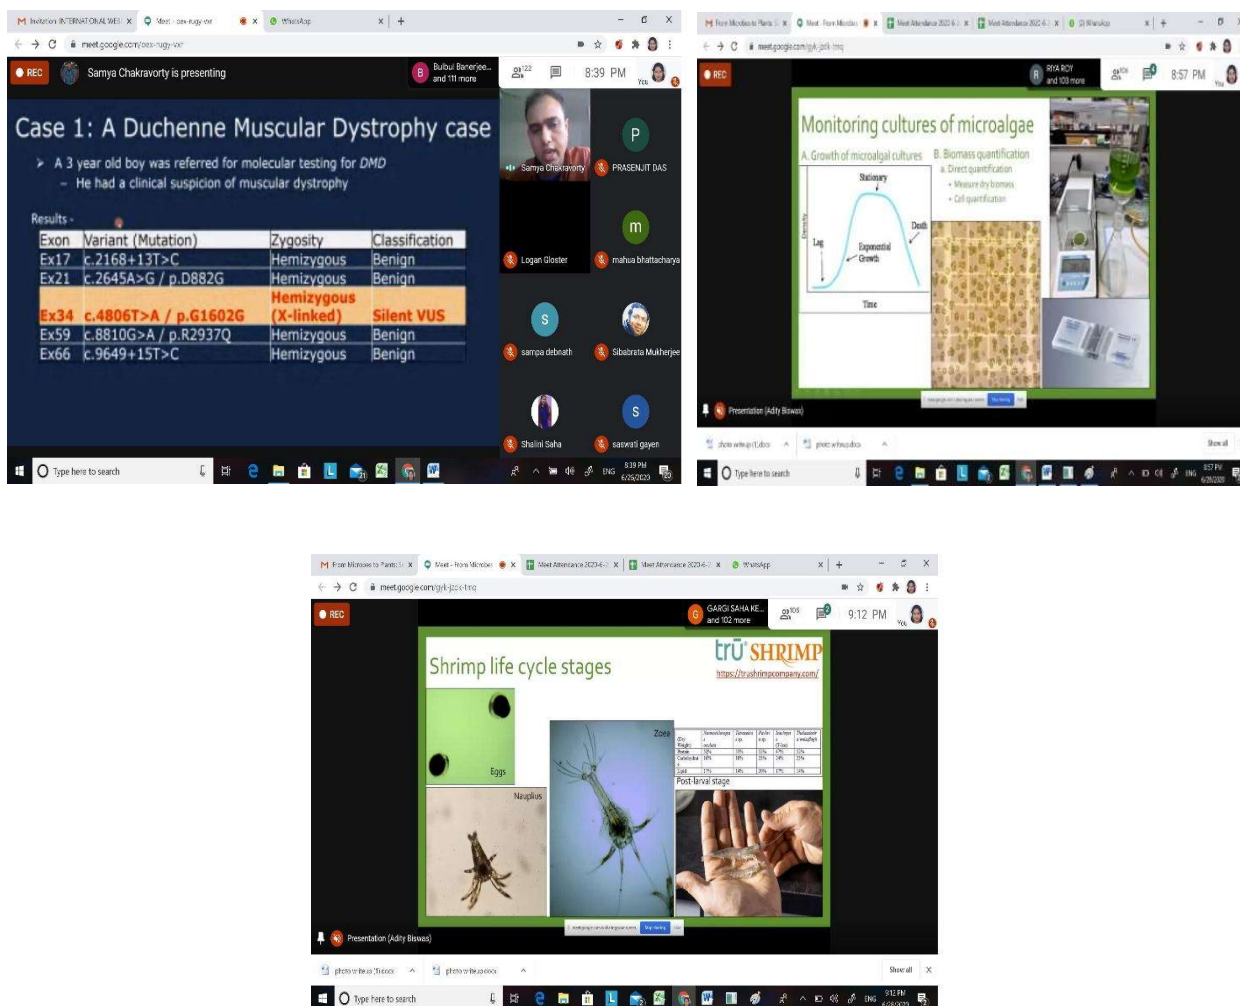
REC Samya Chakravorty is presenting

Bulbul Banerjee and 111 more

8:39 PM

Case 1: A Duchenne Muscular Dystrophy case

A 3 year old boy was referred for molecular testing for DMD

He had a clinical suspicion of muscular dystrophy

Results -

| Exon | Variant (Mutation) | Zygosity | Classification |
|---|---|---|---|
| Ex17 | c.2168+13T>C | Hemizygous | Benign |
| Ex21 | c.2645A>G / p.D882G | Hemizygous | Benign |
| Ex34 | c.4806T>A / p.G1602G | Hemizygous (X-linked) | Silent VUS |
| Ex59 | c.8810G>A / p.R2937Q | Hemizygous | Benign |
| Ex66 | c.9649+15T>C | Hemizygous | Benign |

Samya Chakravorty
PRASENJIT DAS
Logan Gloster
mahua bhattacharya
sampa debnath
Sibabrata Mukherjee
Shalini Saha
saswati gayen

Type here to search

8:39 PM 6/26/2023

REC

RIYA ROY and 103 more

8:57 PM

Monitoring cultures of microalgae

A. Growth of microalgal cultures

B. Biomass quantification

a. Direct quantification

• Measure dry biomass

• Cell quantification

Stationary
Death
Lag
Exponential Growth
Density
Time

Presentation (Adity Biswas)

Type here to search

REC

GARGI SAHA KE... and 102 more

9:12 PM

Shrimp life cycle stages

trū SHRIMP

https://trushrimpcompany.com/

Eggs
Nauplius
Zoea
Post-larval stage

Presentation (Adity Biswas)

Show all

Type here to search

9:12 PM